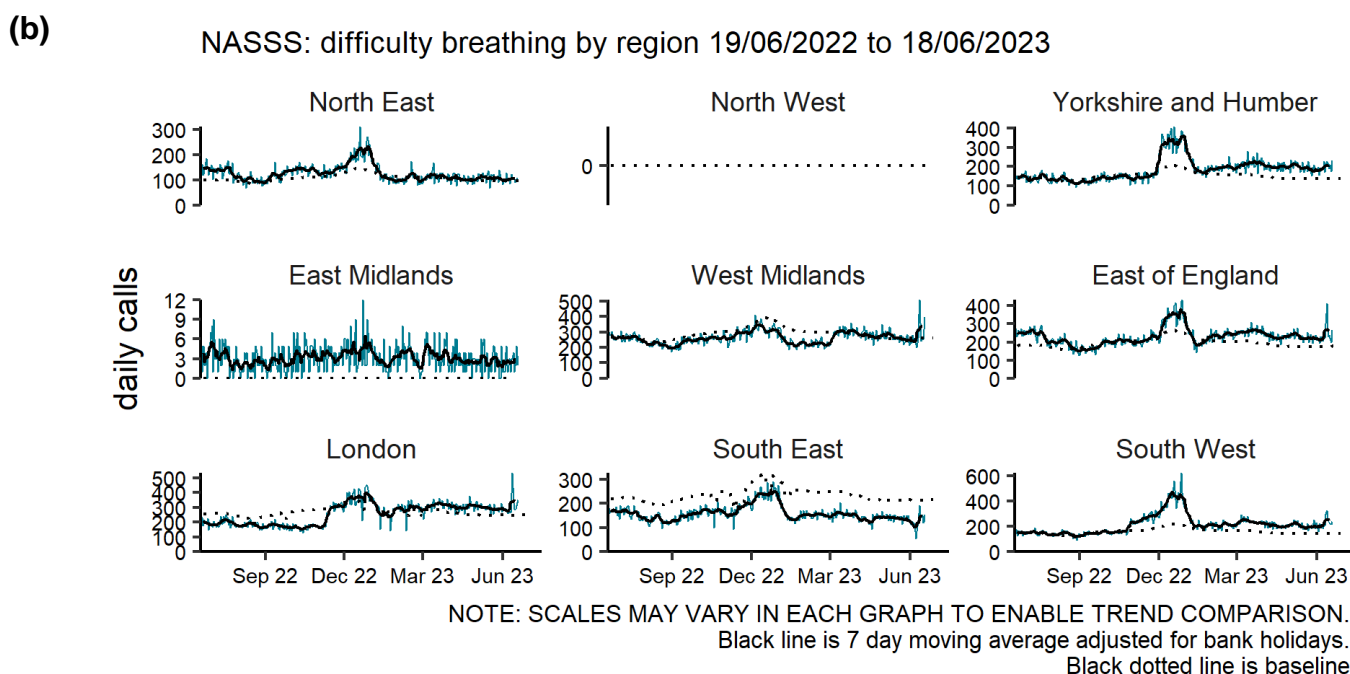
(b)

NASSS: difficulty breathing by region 19/06/2022 to 18/06/2023

daily calls

North East
300
200
100
0

North West
0

Yorkshire and Humber
400
300
200
100
0

East Midlands
12
9
6
3
0

West Midlands
500
400
300
200
100
0

East of England
400
300
200
100
0

London
500
400
300
200
100
0
Sep 22 Dec 22 Mar 23 Jun 23

South East
300
200
100
0
Sep 22 Dec 22 Mar 23 Jun 23

South West
600
400
200
0
Sep 22 Dec 22 Mar 23 Jun 23

NOTE: SCALES MAY VARY IN EACH GRAPH TO ENABLE TREND COMPARISON.
Black line is 7 day moving average adjusted for bank holidays.
Black dotted line is baseline